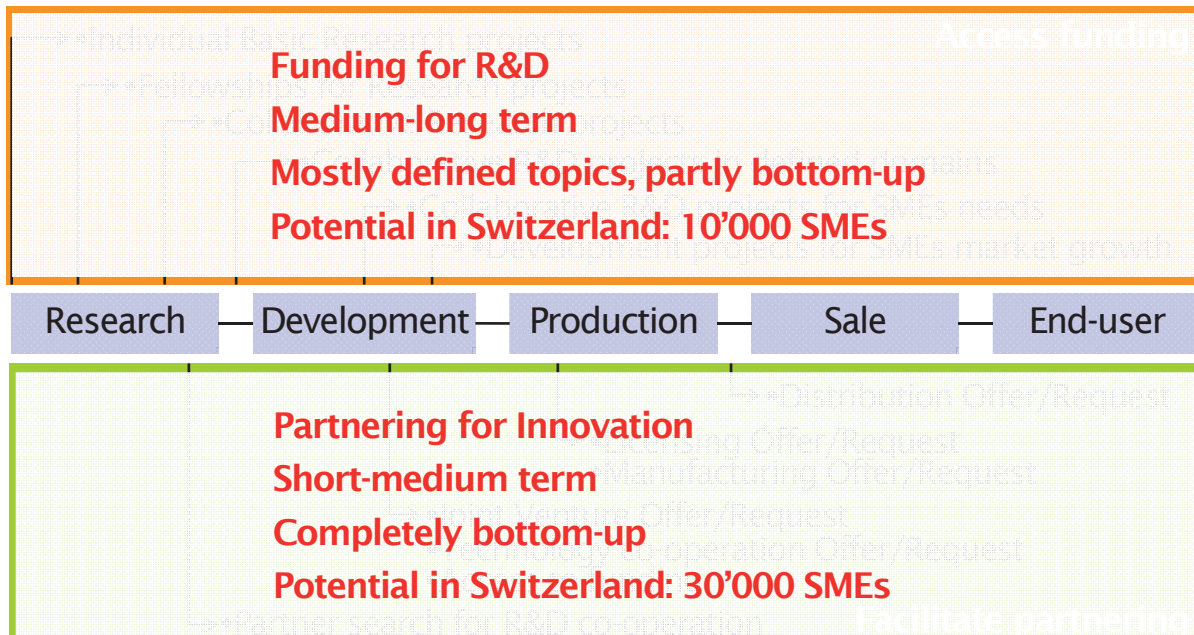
•Individual Basic Research projects

Access funding

Funding for R&D

Medium-long term

Mostly defined topics, partly bottom-up

Potential in Switzerland: 10’000 SMEs

•Fellowships for Research projects

•Co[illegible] projects

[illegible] domains

•Innovative R&D projects for SMEs needs

•Development projects for SMEs market growth

Research — Development — Production — Sale — End-user

•Distribution Offer/Request

Partnering for Innovation

•Licensing Offer/Request

Short-medium term

•Manufacturing Offer/Request

•Joint Venture Offer/Request

Completely bottom-up

•Technology co-operation Offer/Request

Potential in Switzerland: 30’000 SMEs

•Partner search for R&D co-operation

Facilitate partnering